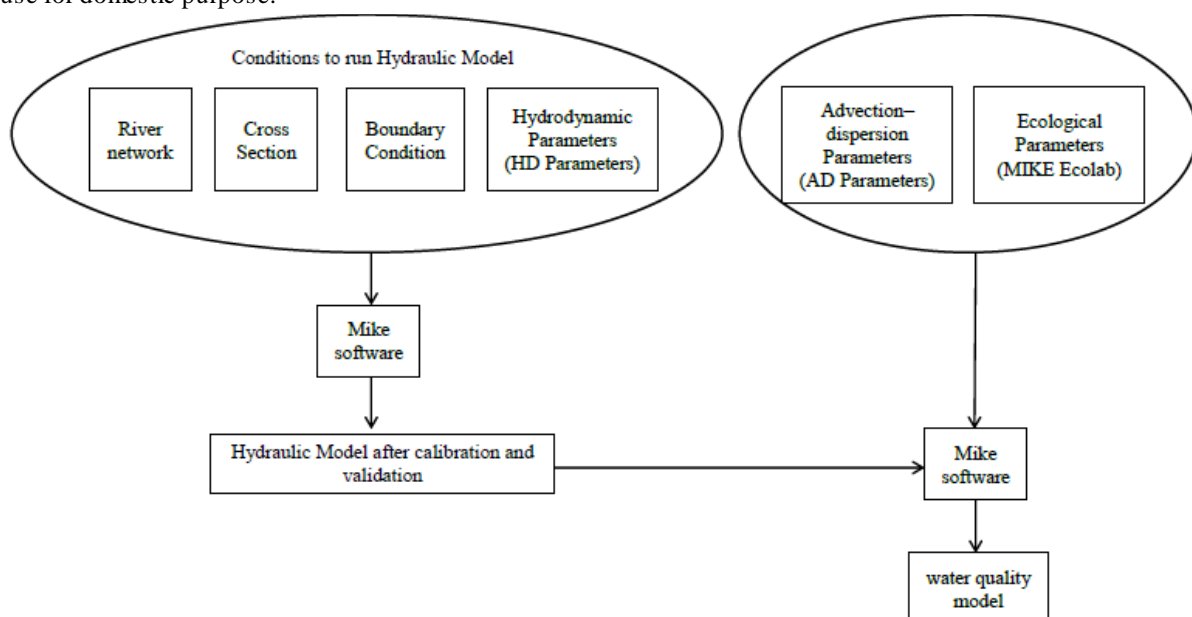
use for domestic purpose.

Conditions to run Hydraulic Model

River network

Cross Section

Boundary Condition

Hydrodynamic Parameters (HD Parameters)

Advection–dispersion Parameters (AD Parameters)

Ecological Parameters (MIKE Ecolab)

Mike software

Hydraulic Model after calibration and validation

Mike software

water quality model